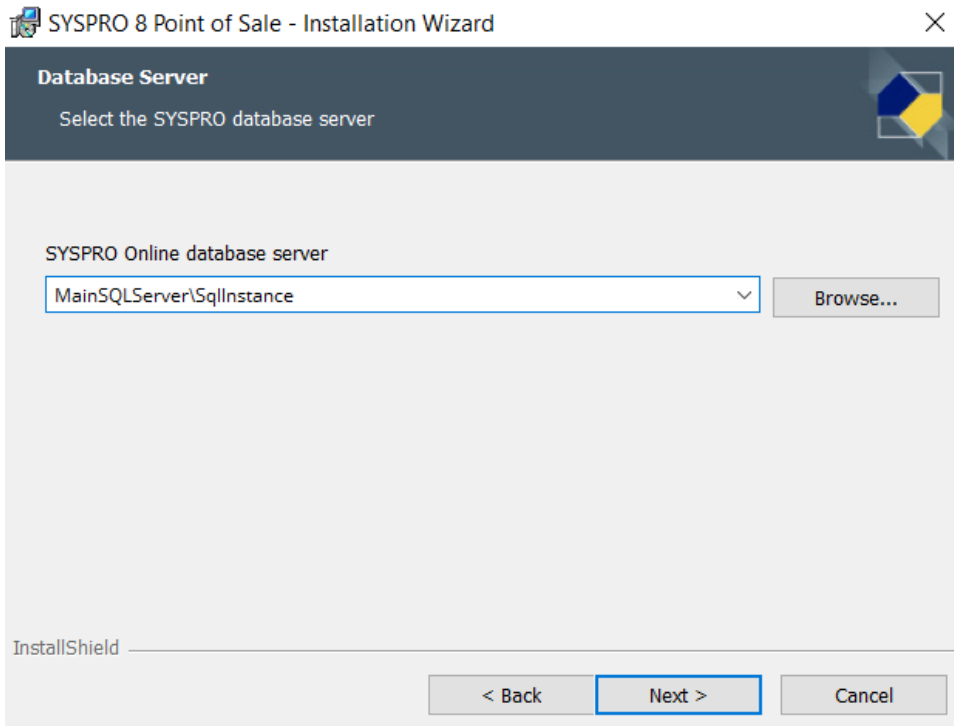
SYSPRO 8 Point of Sale - Installation Wizard

Database Server

Select the SYSPRO database server

SYSPRO Online database server

MainSQLServer\SqlInstance

Browse...

InstallShield

< Back

Next >

Cancel